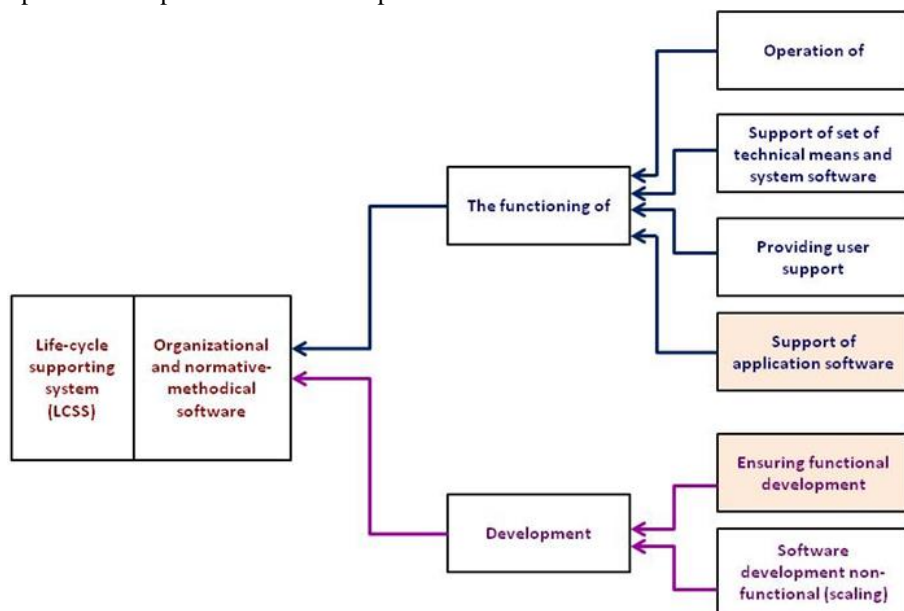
Life-cycle supporting system (LCSS)

Organizational and normative-methodical software

The functioning of

Operation of

Support of set of technical means and system software

Providing user support

Support of application software

Development

Ensuring functional development

Software development non-functional (scaling)